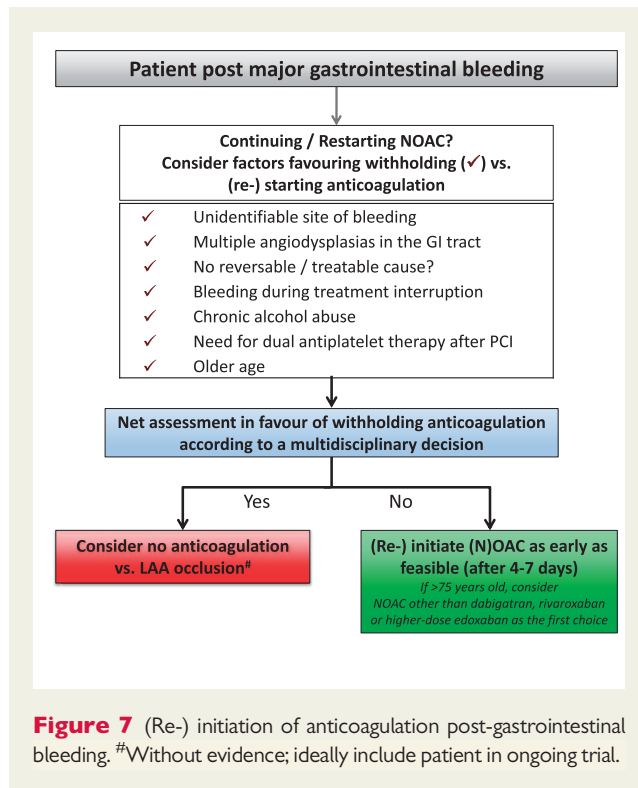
Patient post major gastrointestinal bleeding

Continuing / Restarting NOAC?
Consider factors favouring withholding (✓) vs. (re-) starting anticoagulation

✓ Unidentifiable site of bleeding
✓ Multiple angiodysplasias in the GI tract
✓ No reversable / treatable cause?
✓ Bleeding during treatment interruption
✓ Chronic alcohol abuse
✓ Need for dual antiplatelet therapy after PCI
✓ Older age

Net assessment in favour of withholding anticoagulation according to a multidisciplinary decision

Yes

No

Consider no anticoagulation vs. LAA occlusion$^{\#}$

(Re-) initiate (N)OAC as early as feasible (after 4-7 days)
If >75 years old, consider NOAC other than dabigatran, rivaroxaban or higher-dose edoxaban as the first choice

Figure 7 (Re-) initiation of anticoagulation post-gastrointestinal bleeding. $^{\#}$Without evidence; ideally include patient in ongoing trial.